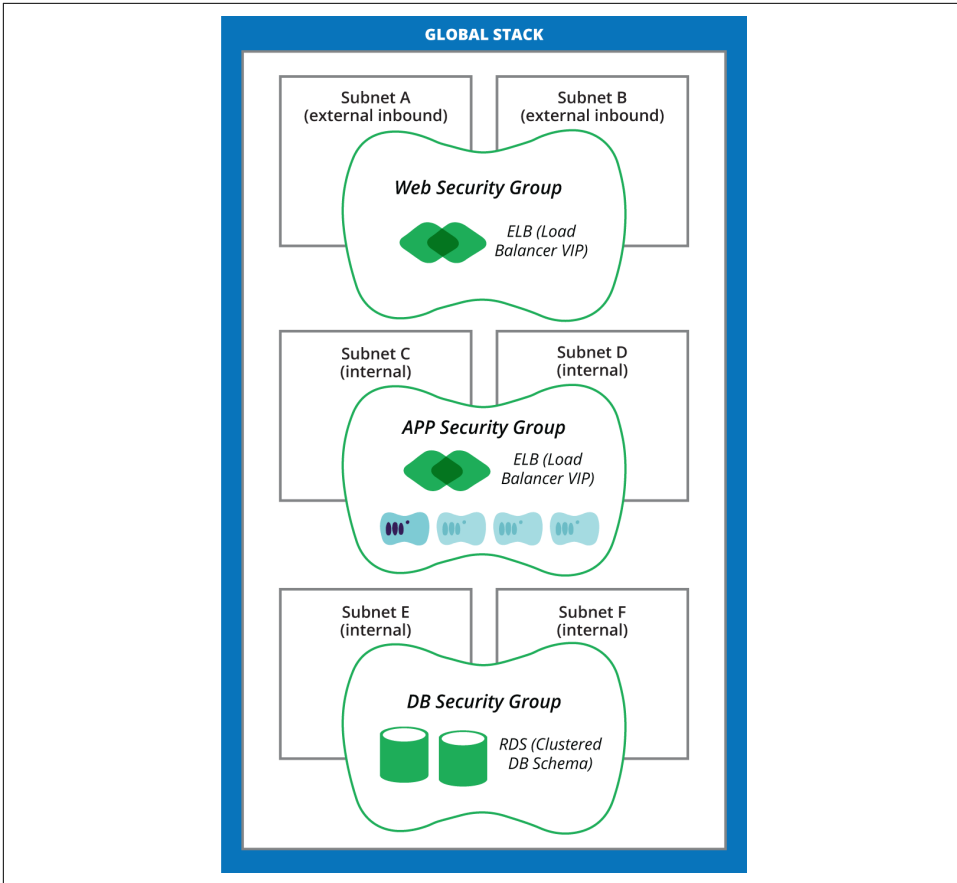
GLOBAL STACK

Subnet A (external inbound)

Subnet B (external inbound)

Web Security Group

ELB (Load Balancer VIP)

Subnet C (internal)

Subnet D (internal)

APP Security Group

ELB (Load Balancer VIP)

Subnet E (internal)

Subnet F (internal)

DB Security Group

RDS (Clustered DB Schema)